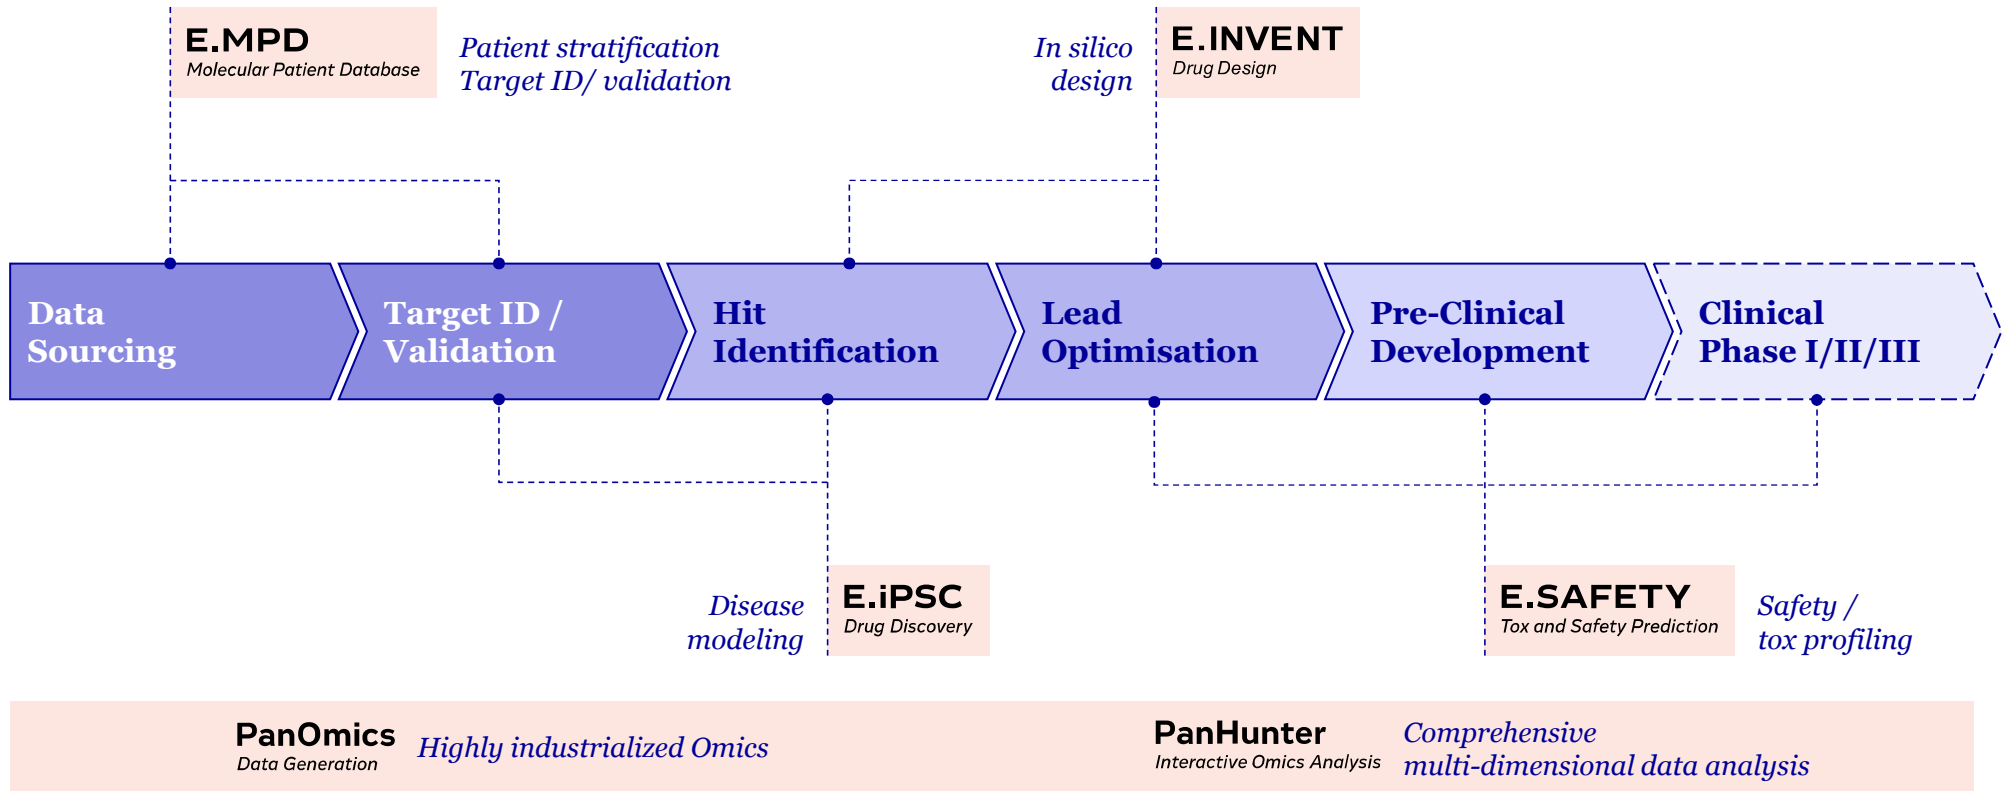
E.MPD
Molecular Patient Database

Patient stratification
Target ID/ validation

In silico design

E.INVENT
Drug Design

Data Sourcing

Target ID / Validation

Hit Identification

Lead Optimisation

Pre-Clinical Development

Clinical Phase I/II/III

Disease modeling

E.iPSC
Drug Discovery

E.SAFETY
Tox and Safety Prediction

Safety / tox profiling

PanOmics
Data Generation

Highly industrialized Omics

PanHunter
Interactive Omics Analysis

Comprehensive multi-dimensional data analysis